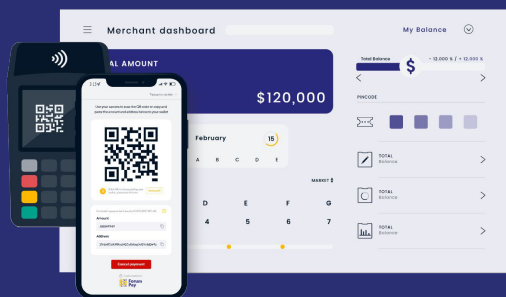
Merchant dashboard

My Balance

AL AMOUNT

$120,000

Total Balance

- 12,000 $ / + 12,000 $

PINCODE

February

15

A B C D E

MARKET

D E F G

4 5 6 7

TOTAL
Balance

TOTAL
Balance

TOTAL
Balance

Use your camera to scan the QR code or copy and paste the account address below to your wallet

Amount

Address

Cancel payment

Coinsbee
Pay

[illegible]